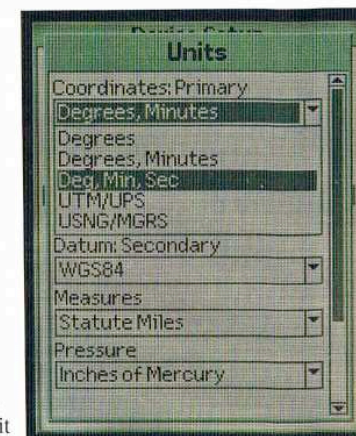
Device Setup

Units

Coordinates: Primary

Degrees, Minutes

Degrees
Degrees, Minutes
Deg, Min, Sec
UTM/UPS
USNG/MGRS

Datum: Secondary

WGS84

Measures

Statute Miles

Pressure

Inches of Mercury

it